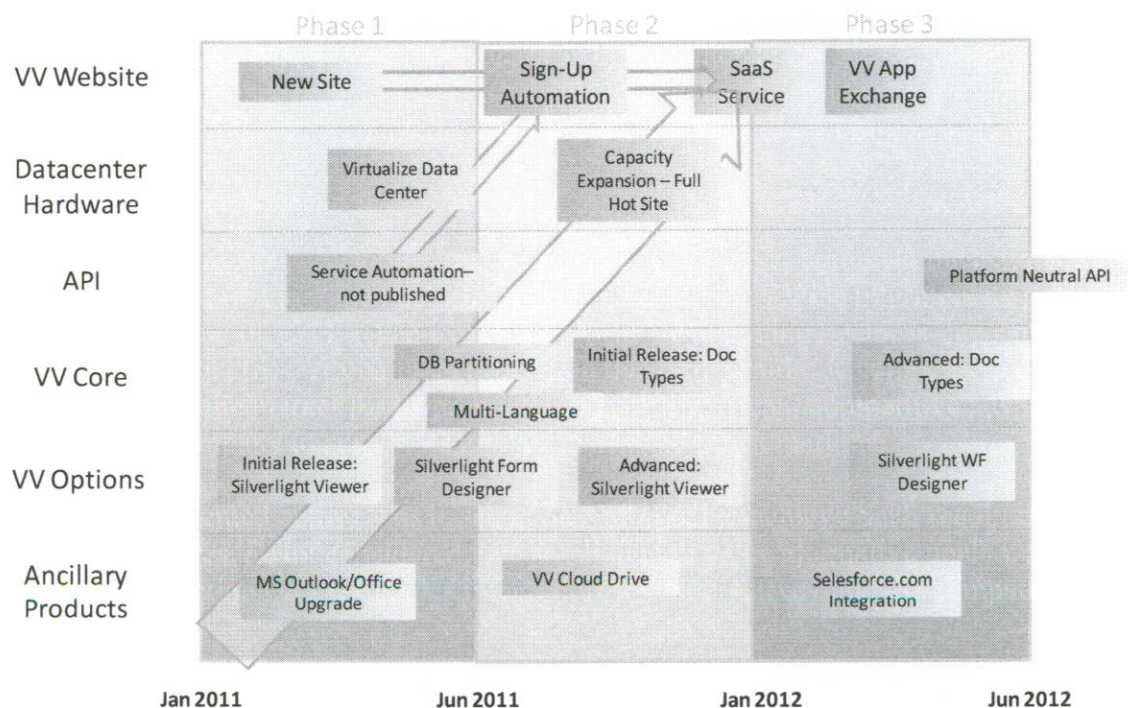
Phase 1 Phase 2 Phase 3

VV Website
New Site
Sign-Up Automation
SaaS Service
VV App Exchange

Datacenter Hardware
Virtualize Data Center
Capacity Expansion – Full Hot Site

API
Service Automation– not published
Platform Neutral API

VV Core
DB Partitioning
Initial Release: Doc Types
Advanced: Doc Types
Multi-Language

VV Options
Initial Release: Silverlight Viewer
Silverlight Form Designer
Advanced: Silverlight Viewer
Silverlight WF Designer

Ancillary Products
MS Outlook/Office Upgrade
VV Cloud Drive
Selesforce.com Integration

Jan 2011 Jun 2011 Jan 2012 Jun 2012